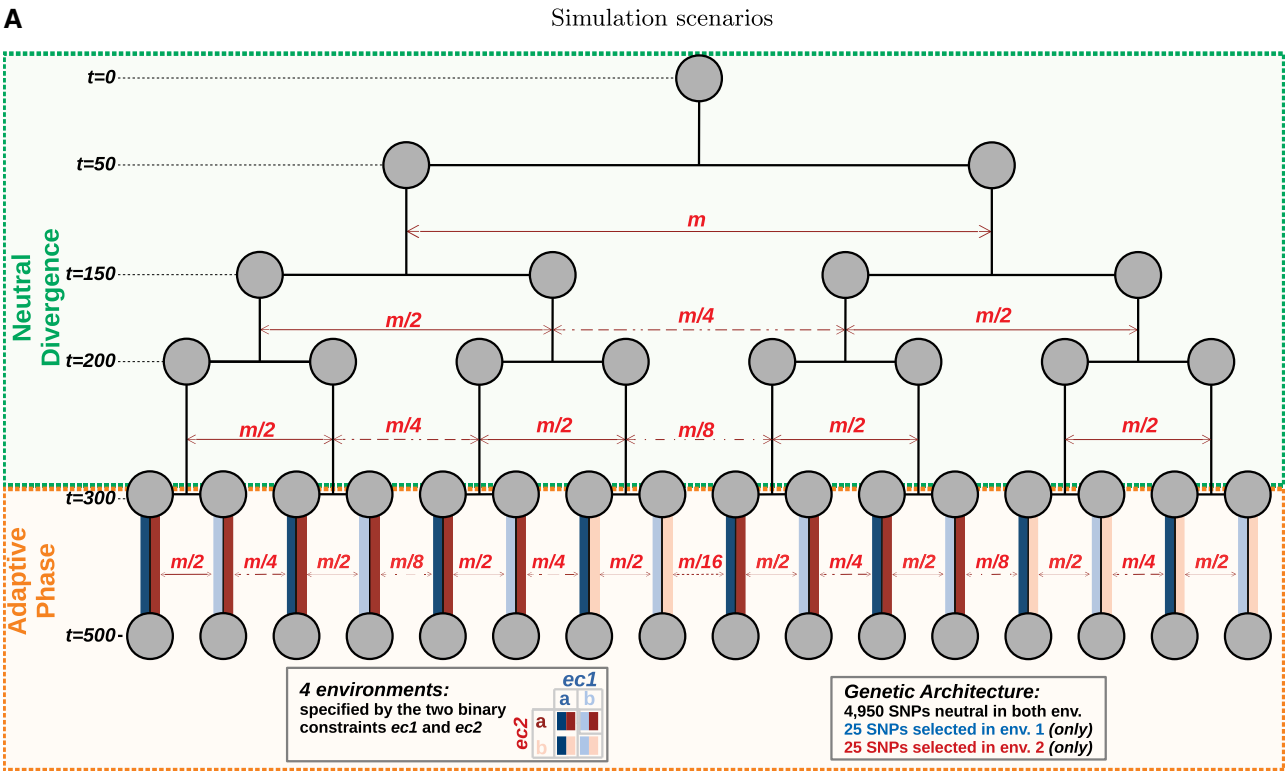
A

Simulation scenarios

Neutral Divergence

t=0

t=50

m

t=150

m/2 m/4 m/2

t=200

m/2 m/4 m/2 m/8 m/2 m/2

t=300

Adaptive Phase

m/2 m/4 m/2 m/8 m/2 m/4 m/2 m/16 m/2 m/4 m/2 m/8 m/2 m/4 m/2

t=500

4 environments:
specified by the two binary constraints ec1 and ec2

ec1
a b
ec2
a
b

Genetic Architecture:
4,950 SNPs neutral in both env.
25 SNPs selected in env. 1 (only)
25 SNPs selected in env. 2 (only)